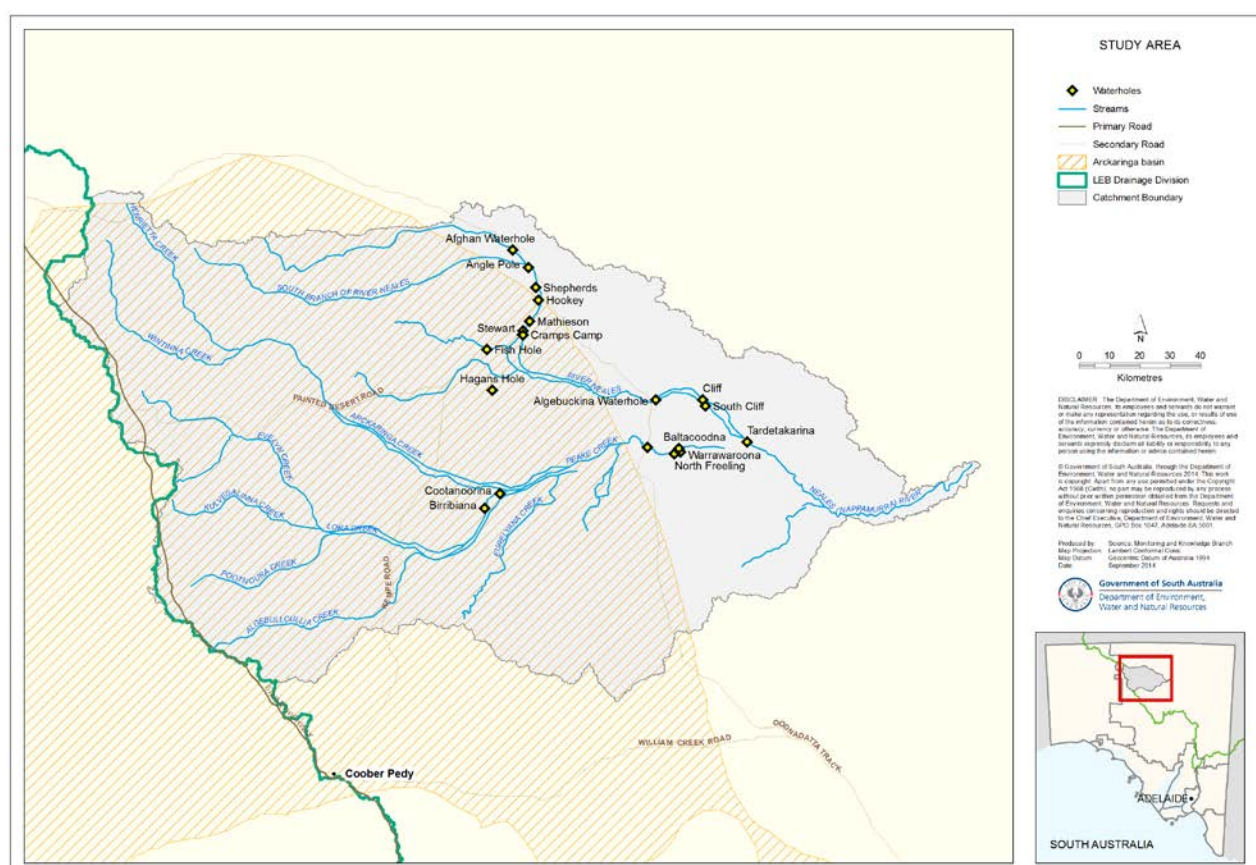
STUDY AREA

Waterholes
Streams
Primary Road
Secondary Road
Arckaringa basin
LEB Drainage Division
Catchment Boundary

N

0 10 20 30 40
Kilometres

DISCLAIMER: The Department of Environment, Water and Natural Resources, its employees and servants do not warrant or make any representation regarding the use, or results of use of the information contained herein as to its correctness, accuracy, currency or otherwise. The Department of Environment, Water and Natural Resources, its employees and servants expressly disclaim all liability or responsibility to any person using the information or advice contained herein.

© Government of South Australia, through the Department of Environment, Water and Natural Resources 2014. This work is copyright. Apart from any use permitted under the Copyright Act 1968 (Cwlth), no part may be reproduced by any process without prior written permission obtained from the Department of Environment, Water and Natural Resources. Requests and enquiries concerning reproduction and rights should be directed to the Chief Executive, Department of Environment, Water and Natural Resources, GPO Box 1047, Adelaide SA 5001

Produced by: Science, Monitoring and Knowledge Branch
Map Projection: Lambert Conformal Conic
Map Datum: Geocentric Datum of Australia 1994
Date: September 2014

Government of South Australia
Department of Environment, Water and Natural Resources

Afghan Waterhole
Angle Pole
Shepherds
Hookey
Mathieson
Stewart
Cramps Camp
Fish Hole
Hagans Hole
Algebuckina Waterhole
Cliff
South Cliff
Tardetakarina
Baltacoodna
Warrawaroona
North Freeling
Cootanoorina
Birribiana
Coober Pedy

HERRGOTTA CREEK
SOUTH BRANCH OF RIVER NEALES
WINTHINNA CREEK
RIVER NEALES
PAINTED DESERT ROAD
ARCKARINGA CREEK
EVELYN CREEK
KULYEGALINNA CREEK
LORA CREEK
PEAKE CREEK
POOLNOWIRA CREEK
ALGEBULLCULLIA CREEK
NEALES (NAPPAMERRI) RIVER
WILLIAM CREEK ROAD
OODNADATTA TRACK

ADELAIDE
SOUTH AUSTRALIA